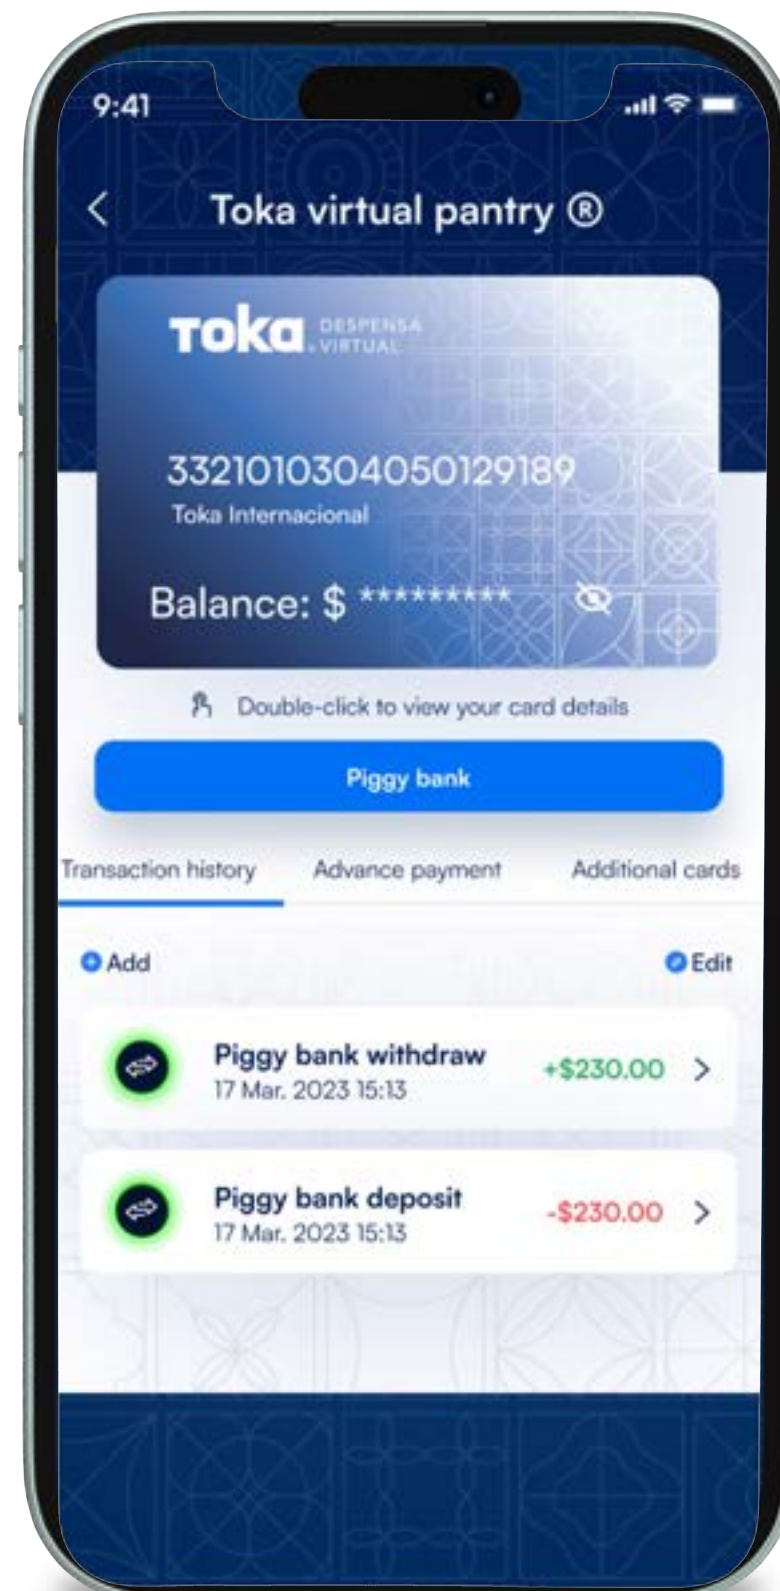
9:41

Toka virtual pantry ®

Toka DESPENSA VIRTUAL

3321010304050129189
Toka Internacional

Balance: $ *********

Double-click to view your card details

Piggy bank

Transaction history
Advance payment
Additional cards

Add
Edit

Piggy bank withdraw
17 Mar. 2023 15:13
+$230.00

Piggy bank deposit
17 Mar. 2023 15:13
-$230.00